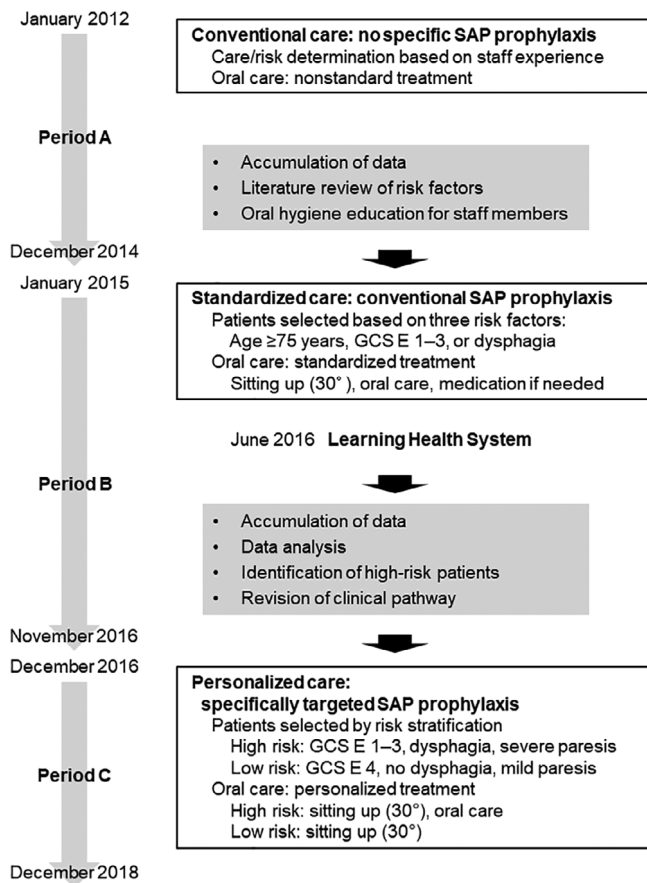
January 2012

Conventional care: no specific SAP prophylaxis
Care/risk determination based on staff experience
Oral care: nonstandard treatment

Period A

- Accumulation of data
- Literature review of risk factors
- Oral hygiene education for staff members

December 2014

January 2015

Standardized care: conventional SAP prophylaxis
Patients selected based on three risk factors:
Age ≥75 years, GCS E 1–3, or dysphagia
Oral care: standardized treatment
Sitting up (30° ), oral care, medication if needed

June 2016 Learning Health System

Period B

- Accumulation of data
- Data analysis
- Identification of high-risk patients
- Revision of clinical pathway

November 2016

December 2016

Personalized care:
specifically targeted SAP prophylaxis
Patients selected by risk stratification
High risk: GCS E 1–3, dysphagia, severe paresis
Low risk: GCS E 4, no dysphagia, mild paresis
Oral care: personalized treatment
High risk: sitting up (30°), oral care
Low risk: sitting up (30°)

Period C

December 2018